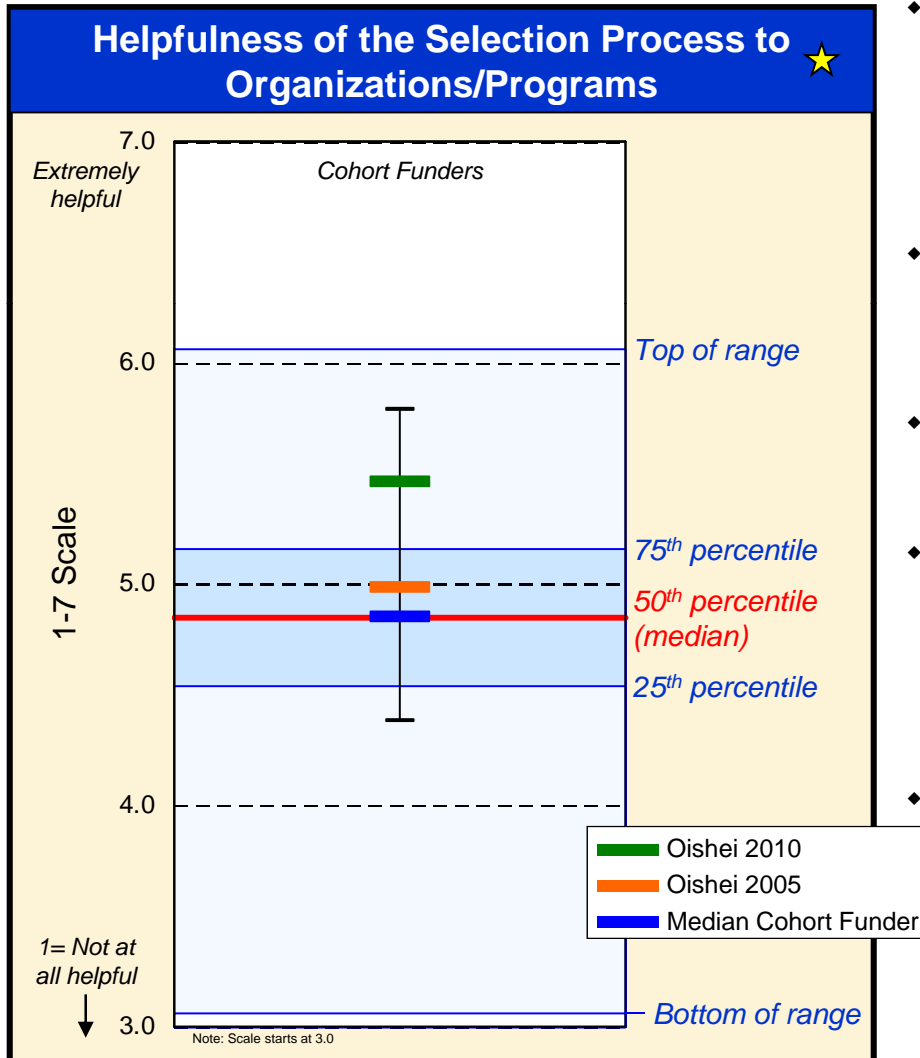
Helpfulness of the Selection Process to Organizations/Programs

7.0
Extremely helpful

Cohort Funders

6.0
Top of range

1-7 Scale

75$^{th}$ percentile
5.0
50$^{th}$ percentile (median)
25$^{th}$ percentile

4.0

Oishei 2010
Oishei 2005
Median Cohort Funder

1= Not at all helpful
3.0
Bottom of range
Note: Scale starts at 3.0